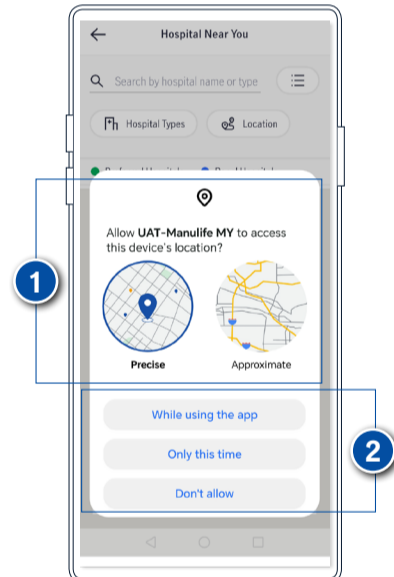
Hospital Near You

Search by hospital name or type

Hospital Types

Location

Allow **UAT-Manulife MY** to access this device's location?

Precise

Approximate

While using the app

Only this time

Don't allow

1

2